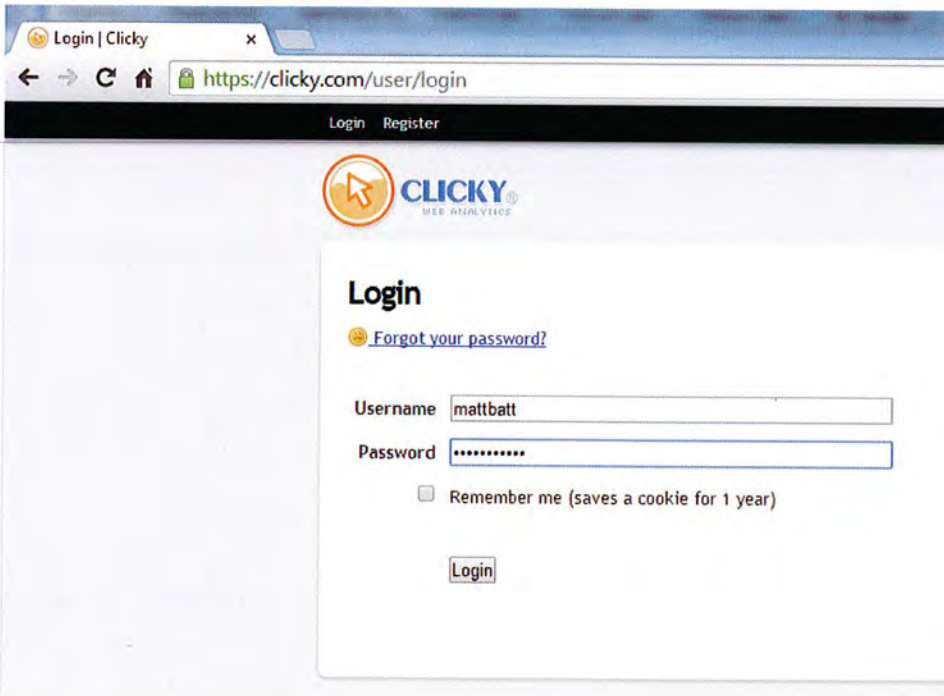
Login | Clicky ×

https://clicky.com/user/login

Login Register

CLICKY®
WEB ANALYTICS

Login

Forgot your password?

Username mattbatt

Password ••••••••••••

Remember me (saves a cookie for 1 year)

Login